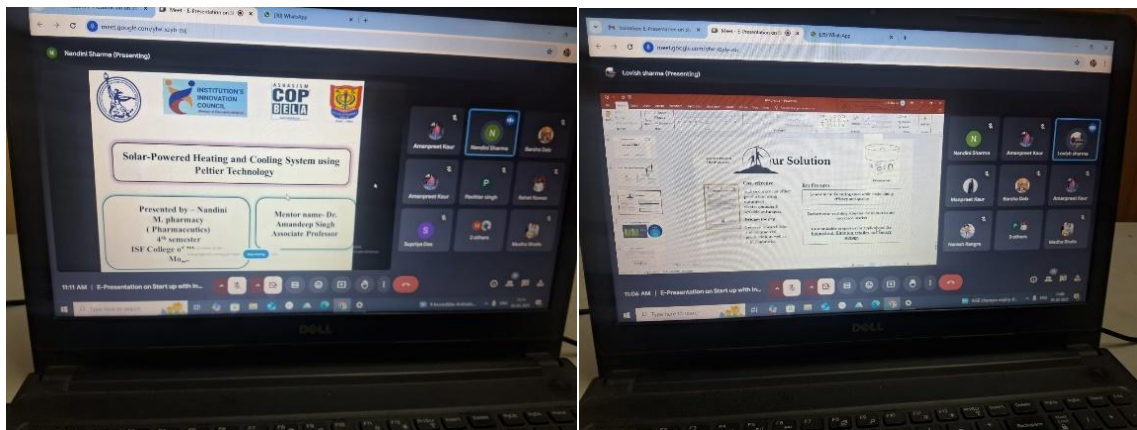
Meet - E-Presentation on S
(30) WhatsApp
meet.google.com/yfw-azyb-zsj
Nandini Sharma (Presenting)
INSTITUTION'S INNOVATION COUNCIL
COP BELA
Solar-Powered Heating and Cooling System using Peltier Technology
Presented by – Nandini M. pharmacy ( Pharmaceutics) 4th semester ISF College of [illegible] Ma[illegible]
Mentor name- Dr. Amandeep Singh Associate Professor
Amanpreet Kaur
Nandini Sharma
Barsha Das
Amanpreet Kaur
Pavittar singh
Rahat Nawaz
Supriya Das
2 others
Madhu Bhalla
11:11 AM | E-Presentation on Start up with In...
Type here to search
DELL

Meet - E-Presentation on S
(30) WhatsApp
meet.google.com/yfw-azyb-zsj
Lovish sharma (Presenting)
Our Solution
Key Features
Nandini Sharma
Amanpreet Kaur
Lovish sharma
Manpreet Kaur
Barsha Das
Amanpreet Kaur
Naresh Balgra
2 others
Madhu Bhalla
11:06 AM | E-Presentation on Start up with In...
Type here to search
DELL